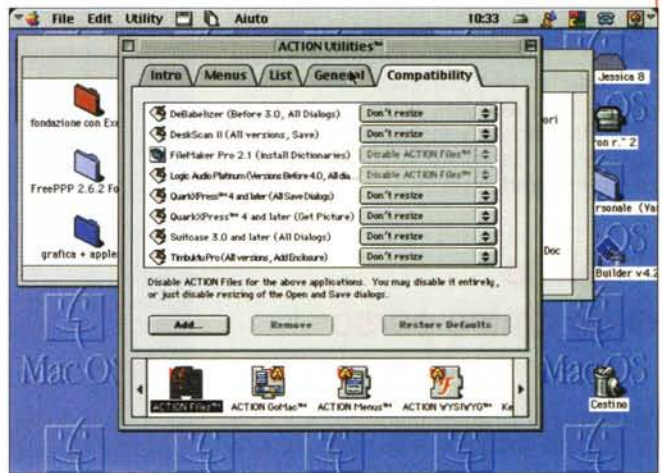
File Edit Utility Aiuto 10:33

ACTION Utilities™

Intro Menus List General Compatibility

| | |
|---|---|
| DeBabelizer (Before 3.0, All Dialogs) | Don't resize |
| DeskScan II (All versions, Save) | Don't resize |
| FileMaker Pro 2.1 (Install Dictionaries) | Disable ACTION Files™ |
| Logic Audio Platinum (Versions Before 4.0, All dia | Disable ACTION Files™ |
| QuarkXPress™ 4 and later (All Save Dialogs) | Don't resize |
| QuarkXPress™ 4 and later (Get Picture) | Don't resize |
| Suitcase 3.0 and later (All Dialogs) | Don't resize |
| Timbuktu Pro (All versions, Add Enclosure) | Don't resize |

Disable ACTION Files for the above applications. You may disable it entirely, or just disable resizing of the Open and Save dialogs.

Add... Remove Restore Defaults

ACTION Files™ ACTION GoMac™ ACTION Menus™ ACTION WYSIWYG™ Ke

fondazione con Ex

FreePPP 2.6.2 Fo

grafica + apple

Jessica 8

ori

ron r.° 2

rsonale (Va

Doc

Builder v4.2

Mac OS

Mac OS

Mac OS

Cestino